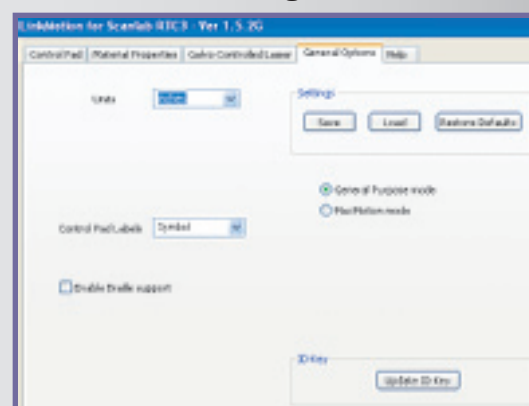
LinkMotion for Scanlab RTC3 - Ver 1.5.2G

Control Pad | Material Properties | Galvo Controlled Laser | General Options | Help

Units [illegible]

Settings

Save | Load | Restore Defaults

General Purpose mode

MaxMotion mode

Control Pad Labels Symbol

Enable Braille support

ID Key

Update ID Key